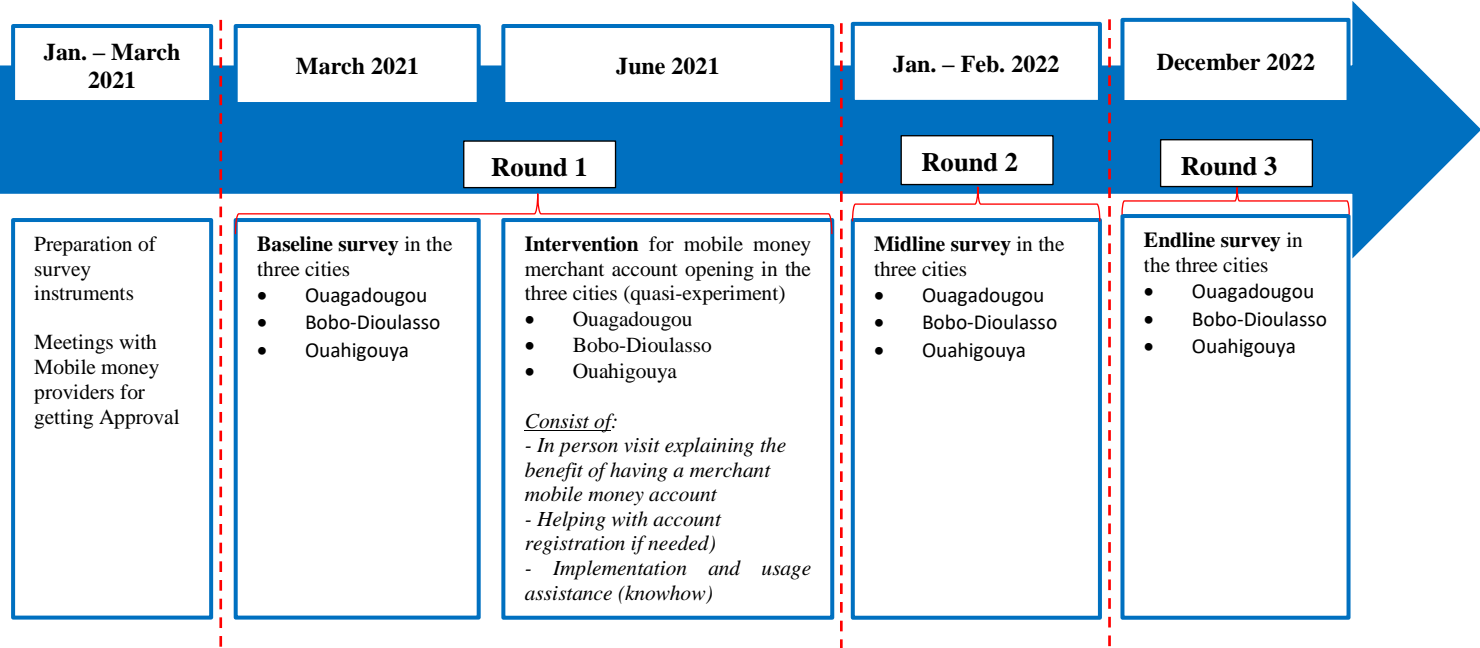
Jan. – March 2021

March 2021

June 2021

Jan. – Feb. 2022

December 2022

Round 1

Round 2

Round 3

Preparation of survey instruments

Meetings with Mobile money providers for getting Approval

**Baseline survey** in the three cities
- Ouagadougou
- Bobo-Dioulasso
- Ouahigouya

**Intervention** for mobile money merchant account opening in the three cities (quasi-experiment)
- Ouagadougou
- Bobo-Dioulasso
- Ouahigouya

*Consist of:*
*- In person visit explaining the benefit of having a merchant mobile money account*
*- Helping with account registration if needed)*
*- Implementation and usage assistance (knowhow)*

**Midline survey** in the three cities
- Ouagadougou
- Bobo-Dioulasso
- Ouahigouya

**Endline survey** in the three cities
- Ouagadougou
- Bobo-Dioulasso
- Ouahigouya